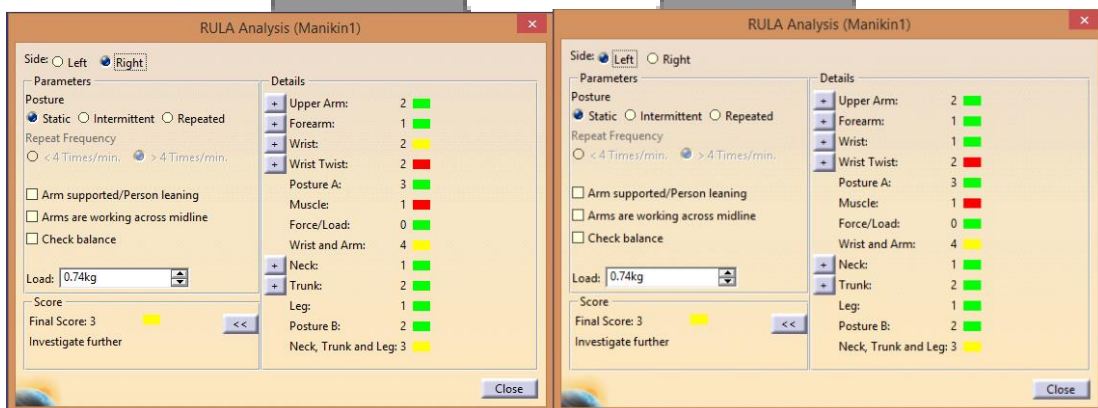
RULA Analysis (Manikin1)

Side: Left Right

Parameters

Posture

Static Intermittent Repeated

Repeat Frequency

< 4 Times/min. > 4 Times/min.

Arm supported/Person leaning

Arms are working across midline

Check balance

Load: 0.74kg

Score

Final Score: 3

Investigate further

<<

Details

+ Upper Arm: 2

+ Forearm: 1

+ Wrist: 2

+ Wrist Twist: 2

Posture A: 3

Muscle: 1

Force/Load: 0

Wrist and Arm: 4

+ Neck: 1

+ Trunk: 2

Leg: 1

Posture B: 2

Neck, Trunk and Leg: 3

Close

RULA Analysis (Manikin1)

Side: Left Right

Parameters

Posture

Static Intermittent Repeated

Repeat Frequency

< 4 Times/min. > 4 Times/min.

Arm supported/Person leaning

Arms are working across midline

Check balance

Load: 0.74kg

Score

Final Score: 3

Investigate further

<<

Details

+ Upper Arm: 2

+ Forearm: 1

+ Wrist: 1

+ Wrist Twist: 2

Posture A: 3

Muscle: 1

Force/Load: 0

Wrist and Arm: 4

+ Neck: 1

+ Trunk: 2

Leg: 1

Posture B: 2

Neck, Trunk and Leg: 3

Close